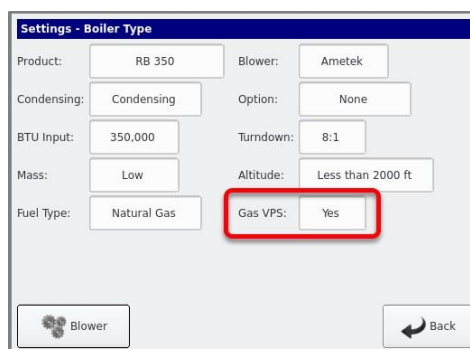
Settings - Boiler Type

Product: RB 350
Blower: Ametek
Condensing: Condensing
Option: None
BTU Input: 350,000
Turndown: 8:1
Mass: Low
Altitude: Less than 2000 ft
Fuel Type: Natural Gas
Gas VPS: Yes

Blower
Back